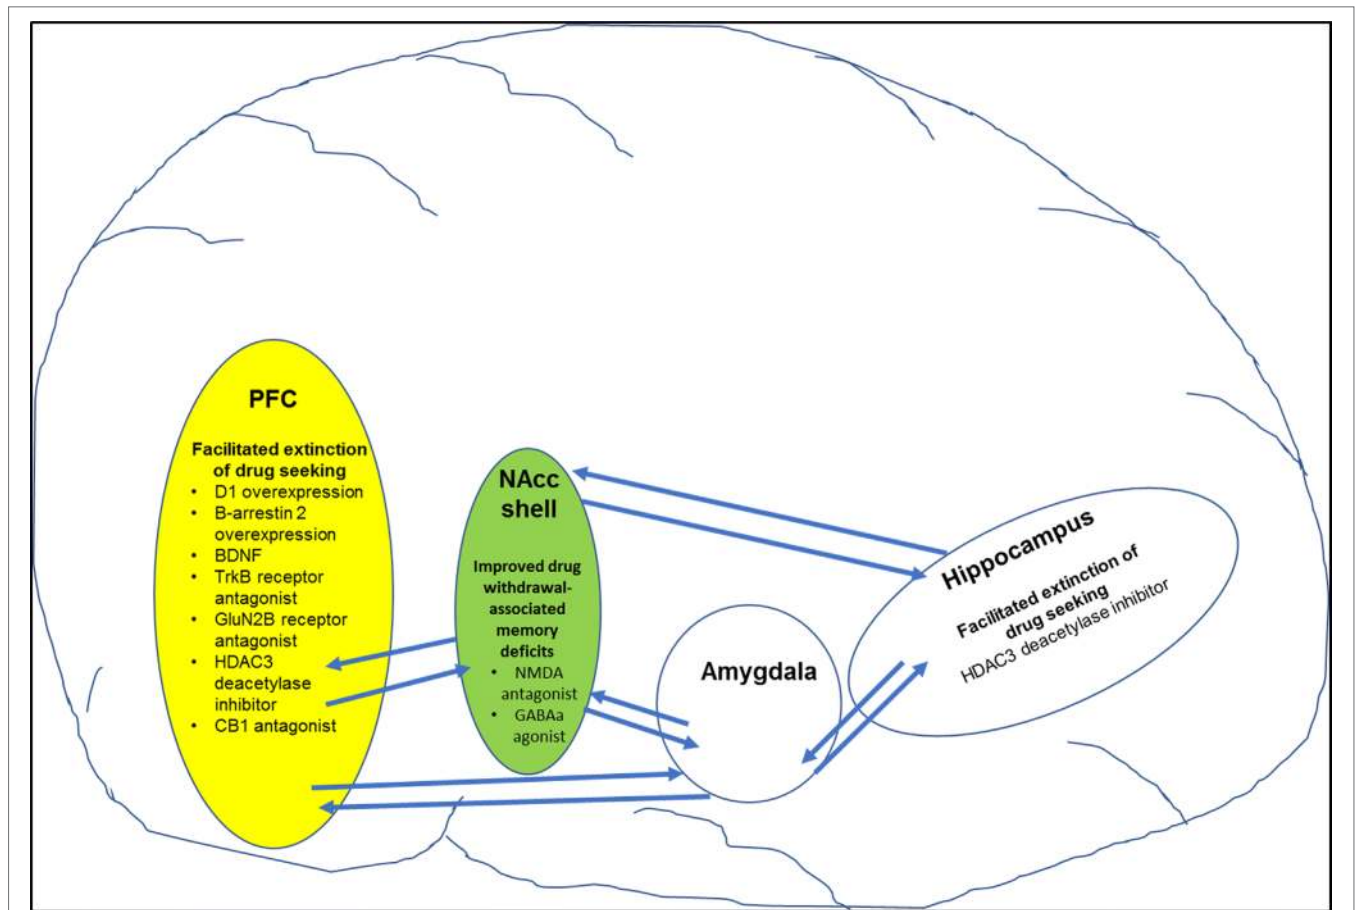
PFC

Facilitated extinction of drug seeking
- D1 overexpression
- B-arrestin 2 overexpression
- BDNF
- TrkB receptor antagonist
- GluN2B receptor antagonist
- HDAC3 deacetylase inhibitor
- CB1 antagonist

NAcc shell

Improved drug withdrawal-associated memory deficits
- NMDA antagonist
- GABAa agonist

Amygdala

Hippocampus

Facilitated extinction of drug seeking
HDAC3 deacetylase inhibitor